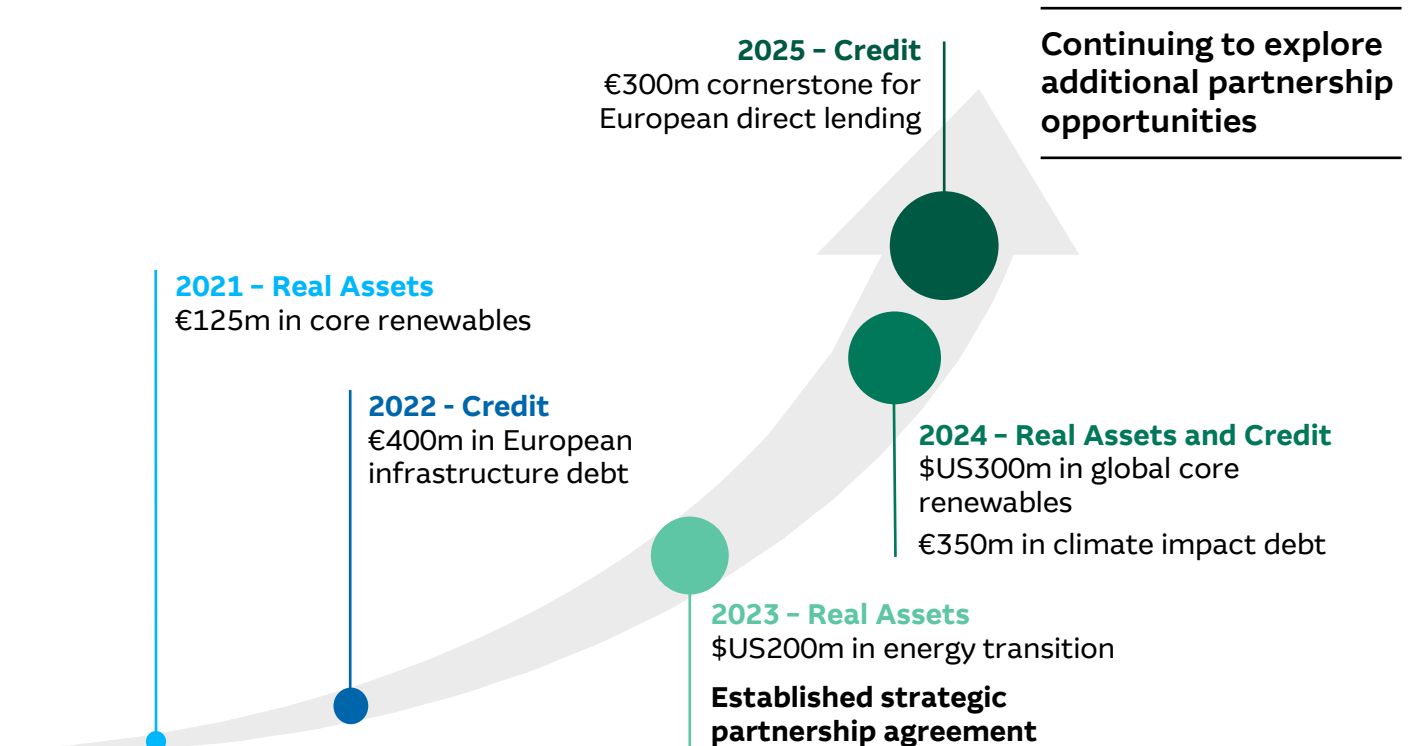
2025 – Credit
€300m cornerstone for European direct lending

Continuing to explore additional partnership opportunities

2021 – Real Assets
€125m in core renewables

2022 - Credit
€400m in European infrastructure debt

2024 – Real Assets and Credit
$US300m in global core renewables

€350m in climate impact debt

2023 – Real Assets
$US200m in energy transition

Established strategic partnership agreement